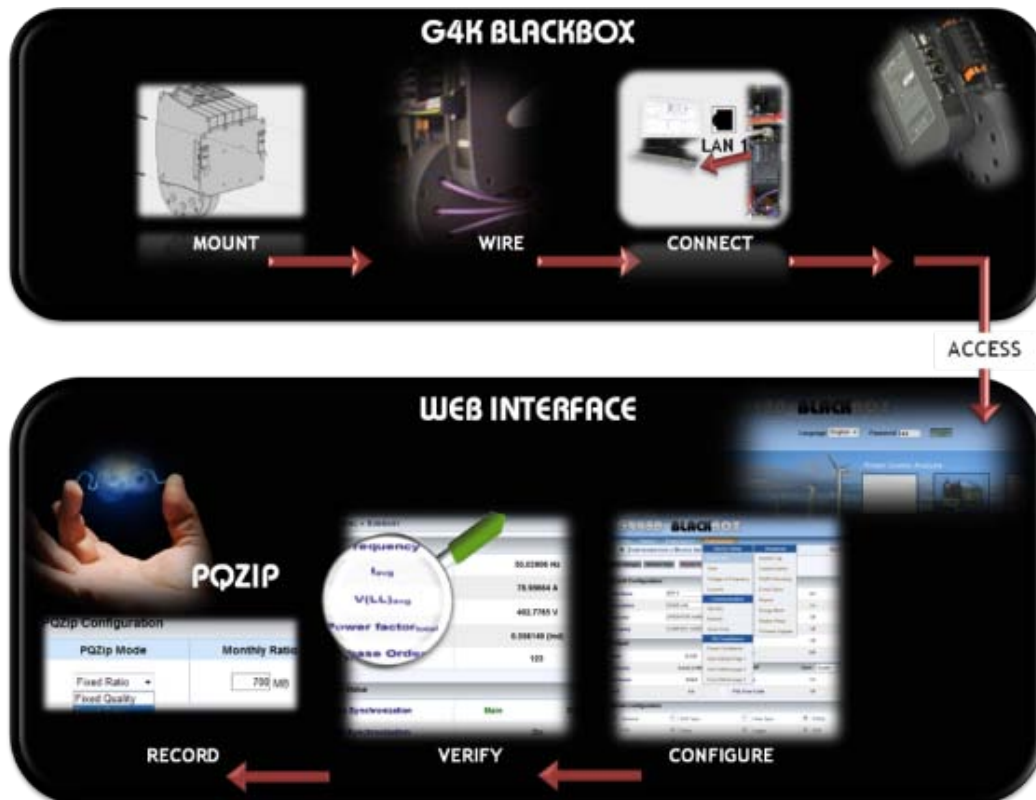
G4K BLACKBOX

LAN 1

MOUNT

WIRE

CONNECT

ACCESS

WEB INTERFACE

BLACKBOX

Language English Password

Power Quality Analyzer

PQZIP

PQZip Configuration

| PQZip Mode | Monthly Ratio |
|---|---|
| Fixed Ratio | 700 MB |

Fixed Quality

Frequency 50.02808 Hz

$I_{avg}$ 78.99664 A

$V(LL)_{avg}$ 402.7765 V

Power factor 0.558149 (Ind)

Phase Order 123

Synchronization Main

BLACKBOX

RECORD

VERIFY

CONFIGURE